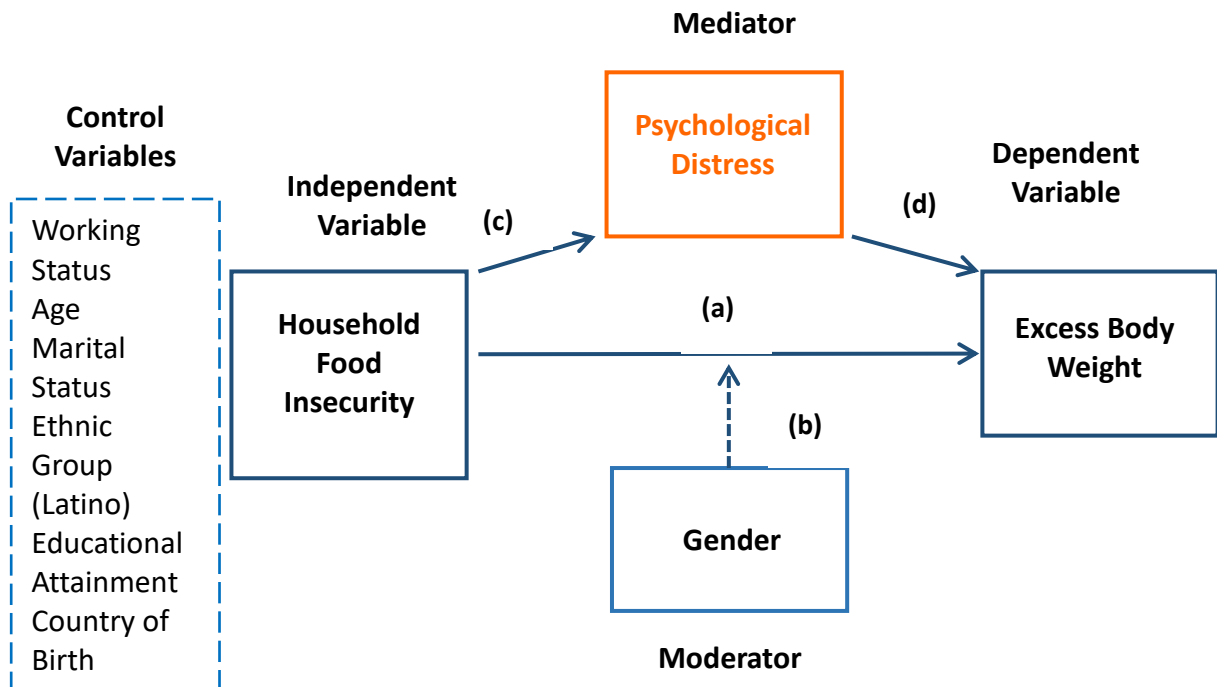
Mediator

Control Variables

Working Status
Age
Marital Status
Ethnic Group (Latino)
Educational Attainment
Country of Birth

Independent Variable

(c)

Psychological Distress

(d)

Dependent Variable

Household Food Insecurity

(a)

Excess Body Weight

(b)

Gender

Moderator